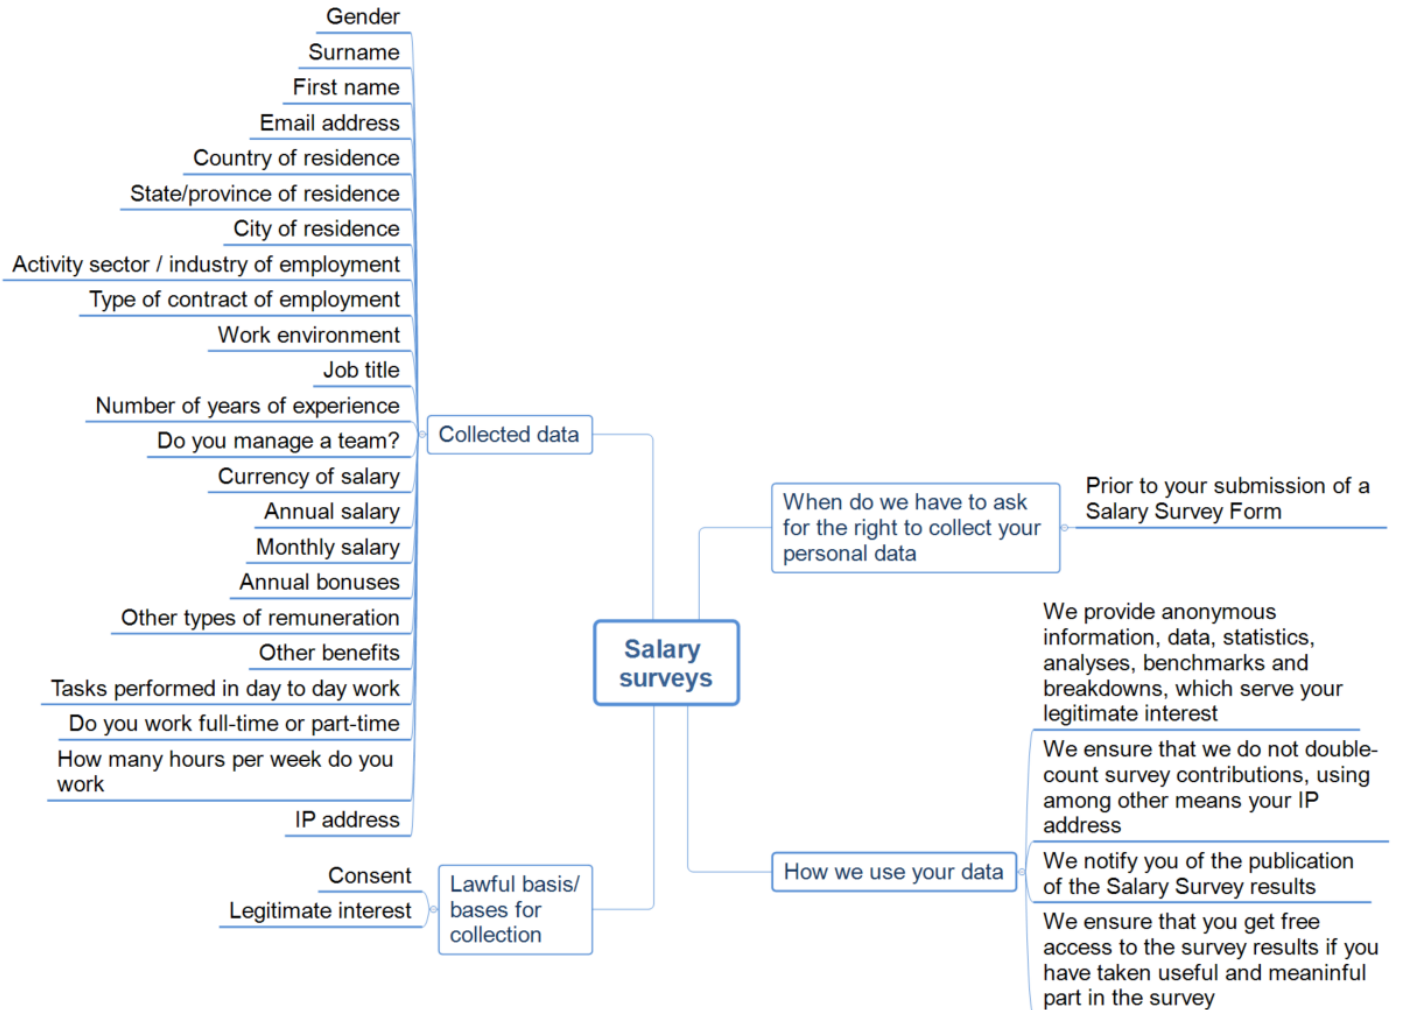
Gender
Surname
First name
Email address
Country of residence
State/province of residence
City of residence
Activity sector / industry of employment
Type of contract of employment
Work environment
Job title
Number of years of experience
Do you manage a team?
Currency of salary
Annual salary
Monthly salary
Annual bonuses
Other types of remuneration
Other benefits
Tasks performed in day to day work
Do you work full-time or part-time
How many hours per week do you work
IP address

Collected data

Consent
Legitimate interest

Lawful basis/ bases for collection

Salary surveys

When do we have to ask for the right to collect your personal data

Prior to your submission of a Salary Survey Form

How we use your data

We provide anonymous information, data, statistics, analyses, benchmarks and breakdowns, which serve your legitimate interest

We ensure that we do not double-count survey contributions, using among other means your IP address

We notify you of the publication of the Salary Survey results

We ensure that you get free access to the survey results if you have taken useful and meaninful part in the survey